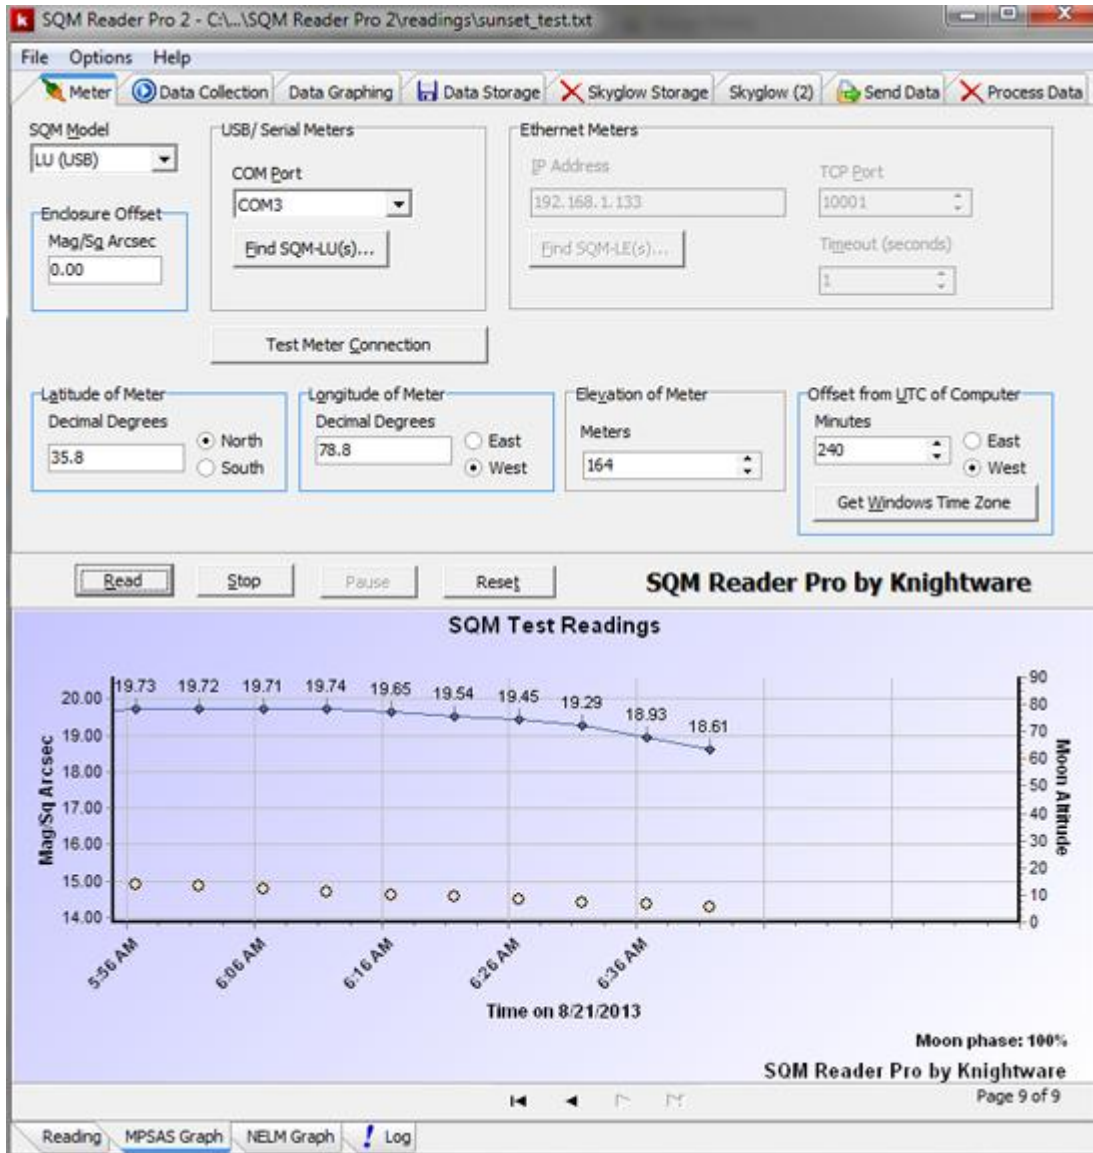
SQM Reader Pro 2 - C:\...\SQM Reader Pro 2\readings\sunset_test.txt

File Options Help

Meter | Data Collection | Data Graphing | Data Storage | Skyglow Storage | Skyglow (2) | Send Data | Process Data

SQM Model
LU (USB)

Enclosure Offset
Mag/Sq Arcsec
0.00

USB/ Serial Meters
COM Port
COM3
Find SQM-LU(s)...

Ethernet Meters
IP Address
192.168.1.133
Find SQM-LE(s)...
TCP Port
10001
Timeout (seconds)
1

Test Meter Connection

Latitude of Meter
Decimal Degrees
35.8
North
South

Longitude of Meter
Decimal Degrees
78.8
East
West

Elevation of Meter
Meters
164

Offset from UTC of Computer
Minutes
240
East
West
Get Windows Time Zone

Read Stop Pause Reset

SQM Reader Pro by Knightware

SQM Test Readings

19.73 19.72 19.71 19.74 19.65 19.54 19.45 19.29 18.93 18.61

20.00
19.00
18.00
17.00
16.00
15.00
14.00

Mag/Sq Arcsec

90
80
70
60
50
40
30
20
10
0

Moon Altitude

5:56 AM
6:06 AM
6:16 AM
6:26 AM
6:36 AM

Time on 8/21/2013

Moon phase: 100%

SQM Reader Pro by Knightware

Page 9 of 9

Reading | MPSAS Graph | NELM Graph | Log